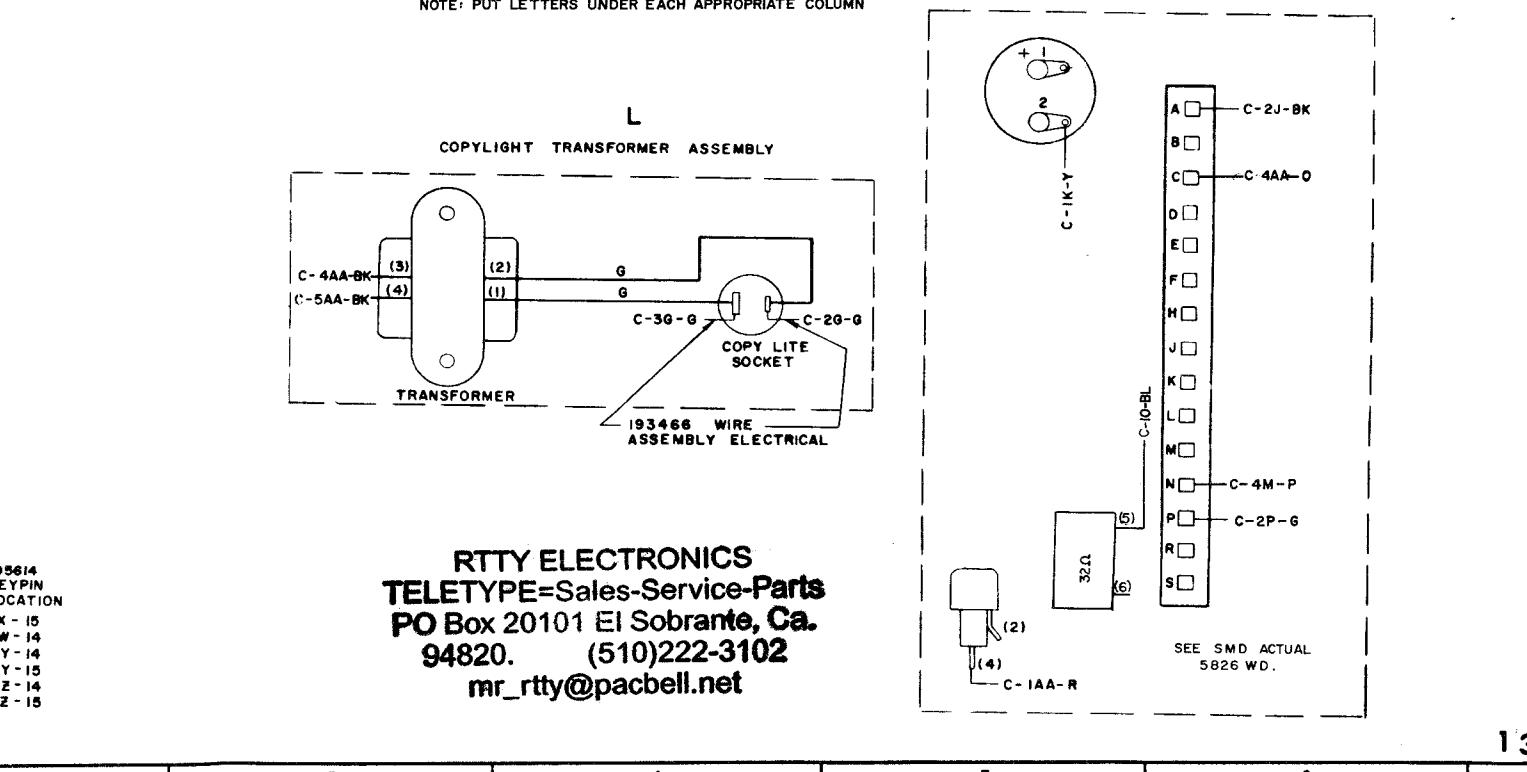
NOTE: PUT LETTERS UNDER EACH APPROPRIATE COLUMN

L

COPYLIGHT TRANSFORMER ASSEMBLY

C-4AA-BK (3)
C-5AA-BK (4)
(2)
(1)
G
G
C-3G-G
C-2G-G
COPY LITE SOCKET
TRANSFORMER
193466 WIRE ASSEMBLY ELECTRICAL

+ 1
2
C-1K-Y
A C-2J-BK
B
C C-4AA-O
D
E
F
H
J
K
L
M
N C-4M-P
P C-2P-G
R
S
C-10-BL
(5)
32Ω
(6)
(2)
(4)
C-1AA-R
SEE SMD ACTUAL 5826 WD.

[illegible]5614
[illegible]EYPIN
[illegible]OCATION
X - 15
W - 14
Y - 14
Y - 15
Z - 14
Z - 15

RTTY ELECTRONICS
TELETYPE=Sales-Service-Parts
PO Box 20101 El Sobrante, Ca.
94820. (510)222-3102
mr_rtty@pacbell.net

13